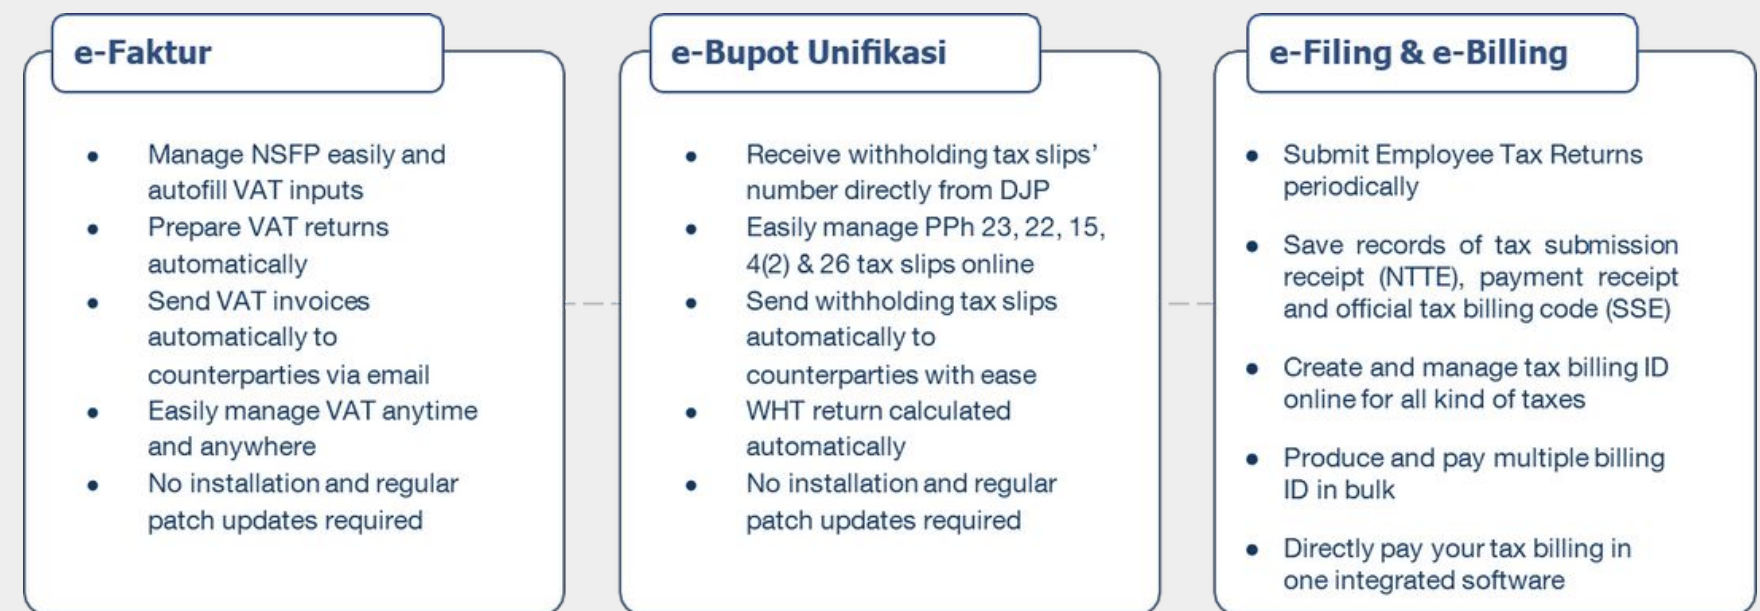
e-Faktur

- Manage NSFP easily and autofill VAT inputs
- Prepare VAT returns automatically
- Send VAT invoices automatically to counterparties via email
- Easily manage VAT anytime and anywhere
- No installation and regular patch updates required

e-Bupot Unifikasi

- Receive withholding tax slips' number directly from DJP
- Easily manage PPh 23, 22, 15, 4(2) & 26 tax slips online
- Send withholding tax slips automatically to counterparties with ease
- WHT return calculated automatically
- No installation and regular patch updates required

e-Filing & e-Billing

- Submit Employee Tax Returns periodically
- Save records of tax submission receipt (NTTE), payment receipt and official tax billing code (SSE)
- Create and manage tax billing ID online for all kind of taxes
- Produce and pay multiple billing ID in bulk
- Directly pay your tax billing in one integrated software